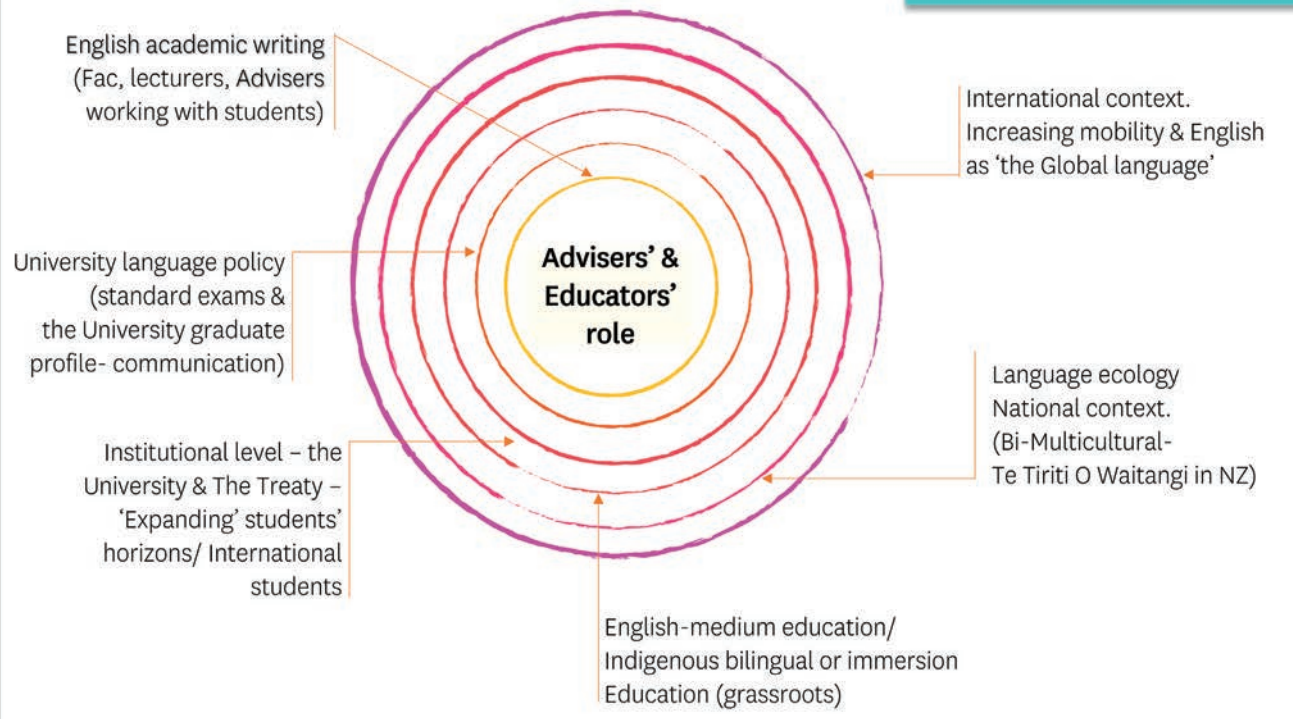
English academic writing (Fac, lecturers, Advisers working with students)

International context. Increasing mobility & English as 'the Global language'

Advisers' & Educators' role

University language policy (standard exams & the University graduate profile- communication)

Language ecology National context. (Bi-Multicultural- Te Tiriti O Waitangi in NZ)

Institutional level – the University & The Treaty – 'Expanding' students' horizons/ International students

English-medium education/ Indigenous bilingual or immersion Education (grassroots)